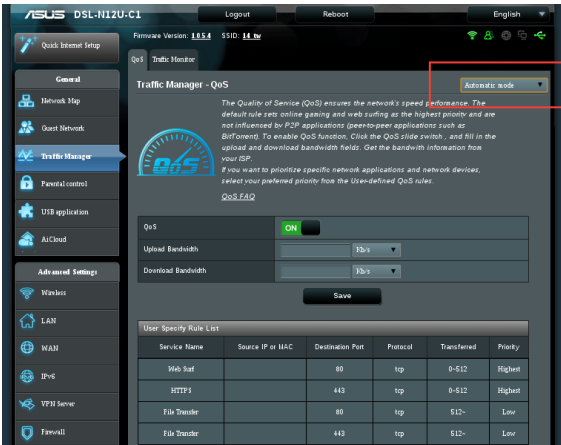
ASUS DSL-N12U-C1

Logout

Reboot

English

Quick Internet Setup

Firmware Version: 1.0.5.4 SSID: 14_tw

QoS Traffic Monitor

General

Network Map

Guest Network

Traffic Manager

Parental control

USB application

AiCloud

Advanced Settings

Wireless

LAN

WAN

IPv6

VPN Server

Firewall

Traffic Manager - QoS

Automatic mode

The Quality of Service (QoS) ensures the network's speed performance. The default rule sets online gaming and web surfing as the highest priority and are not influenced by P2P applications (peer-to-peer applications such as BitTorrent). To enable QoS function, Click the QoS slide switch , and fill in the upload and download bandwidth fields. Get the bandwith information from your ISP.
If you want to prioritize specific network applications and network devices, select your preferred priority from the User-defined QoS rules.

QoS FAQ

| | |
|---|---|
| QoS | ON |
| Upload Bandwidth | Kb/s |
| Download Bandwidth | Kb/s |

Save

User Specify Rule List

| Service Name | Source IP or MAC | Destination Port | Protocol | Transferred | Priority |
|---|---|---|---|---|---|
| Web Surf | | 80 | tcp | 0~512 | Highest |
| HTTPS | | 443 | tcp | 0~512 | Highest |
| File Transfer | | 80 | tcp | 512~ | Low |
| File Transfer | | 443 | tcp | 512~ | Low |